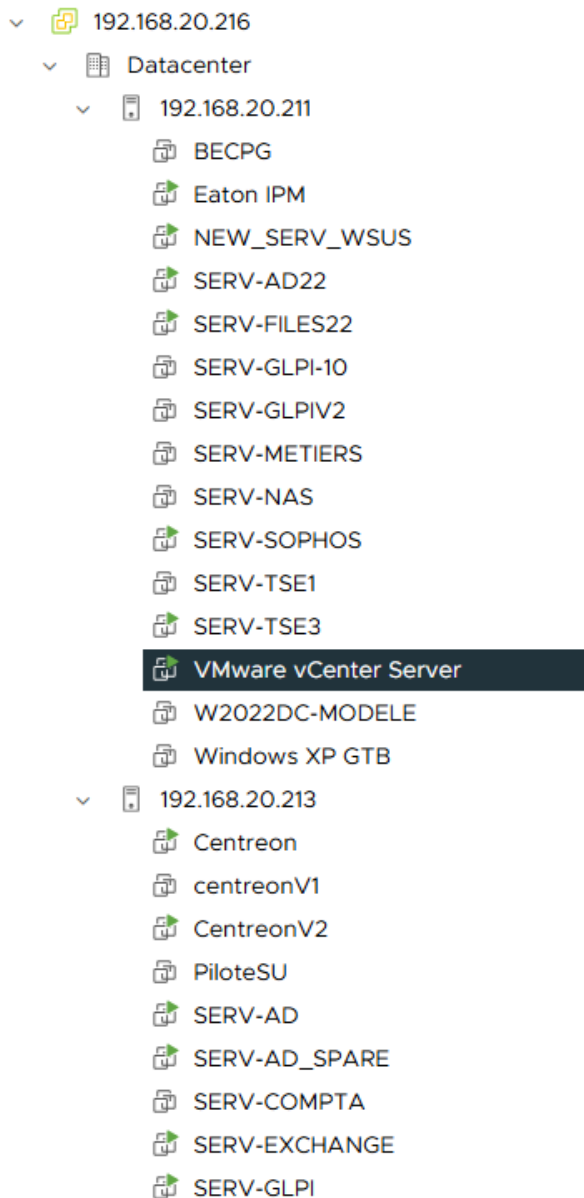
192.168.20.216
Datacenter
192.168.20.211
BECPG
Eaton IPM
NEW_SERV_WSUS
SERV-AD22
SERV-FILES22
SERV-GLPI-10
SERV-GLPIV2
SERV-METIERS
SERV-NAS
SERV-SOPHOS
SERV-TSE1
SERV-TSE3
VMware vCenter Server
W2022DC-MODELE
Windows XP GTB
192.168.20.213
Centreon
centreonV1
CentreonV2
PiloteSU
SERV-AD
SERV-AD_SPARE
SERV-COMPTA
SERV-EXCHANGE
SERV-GLPI